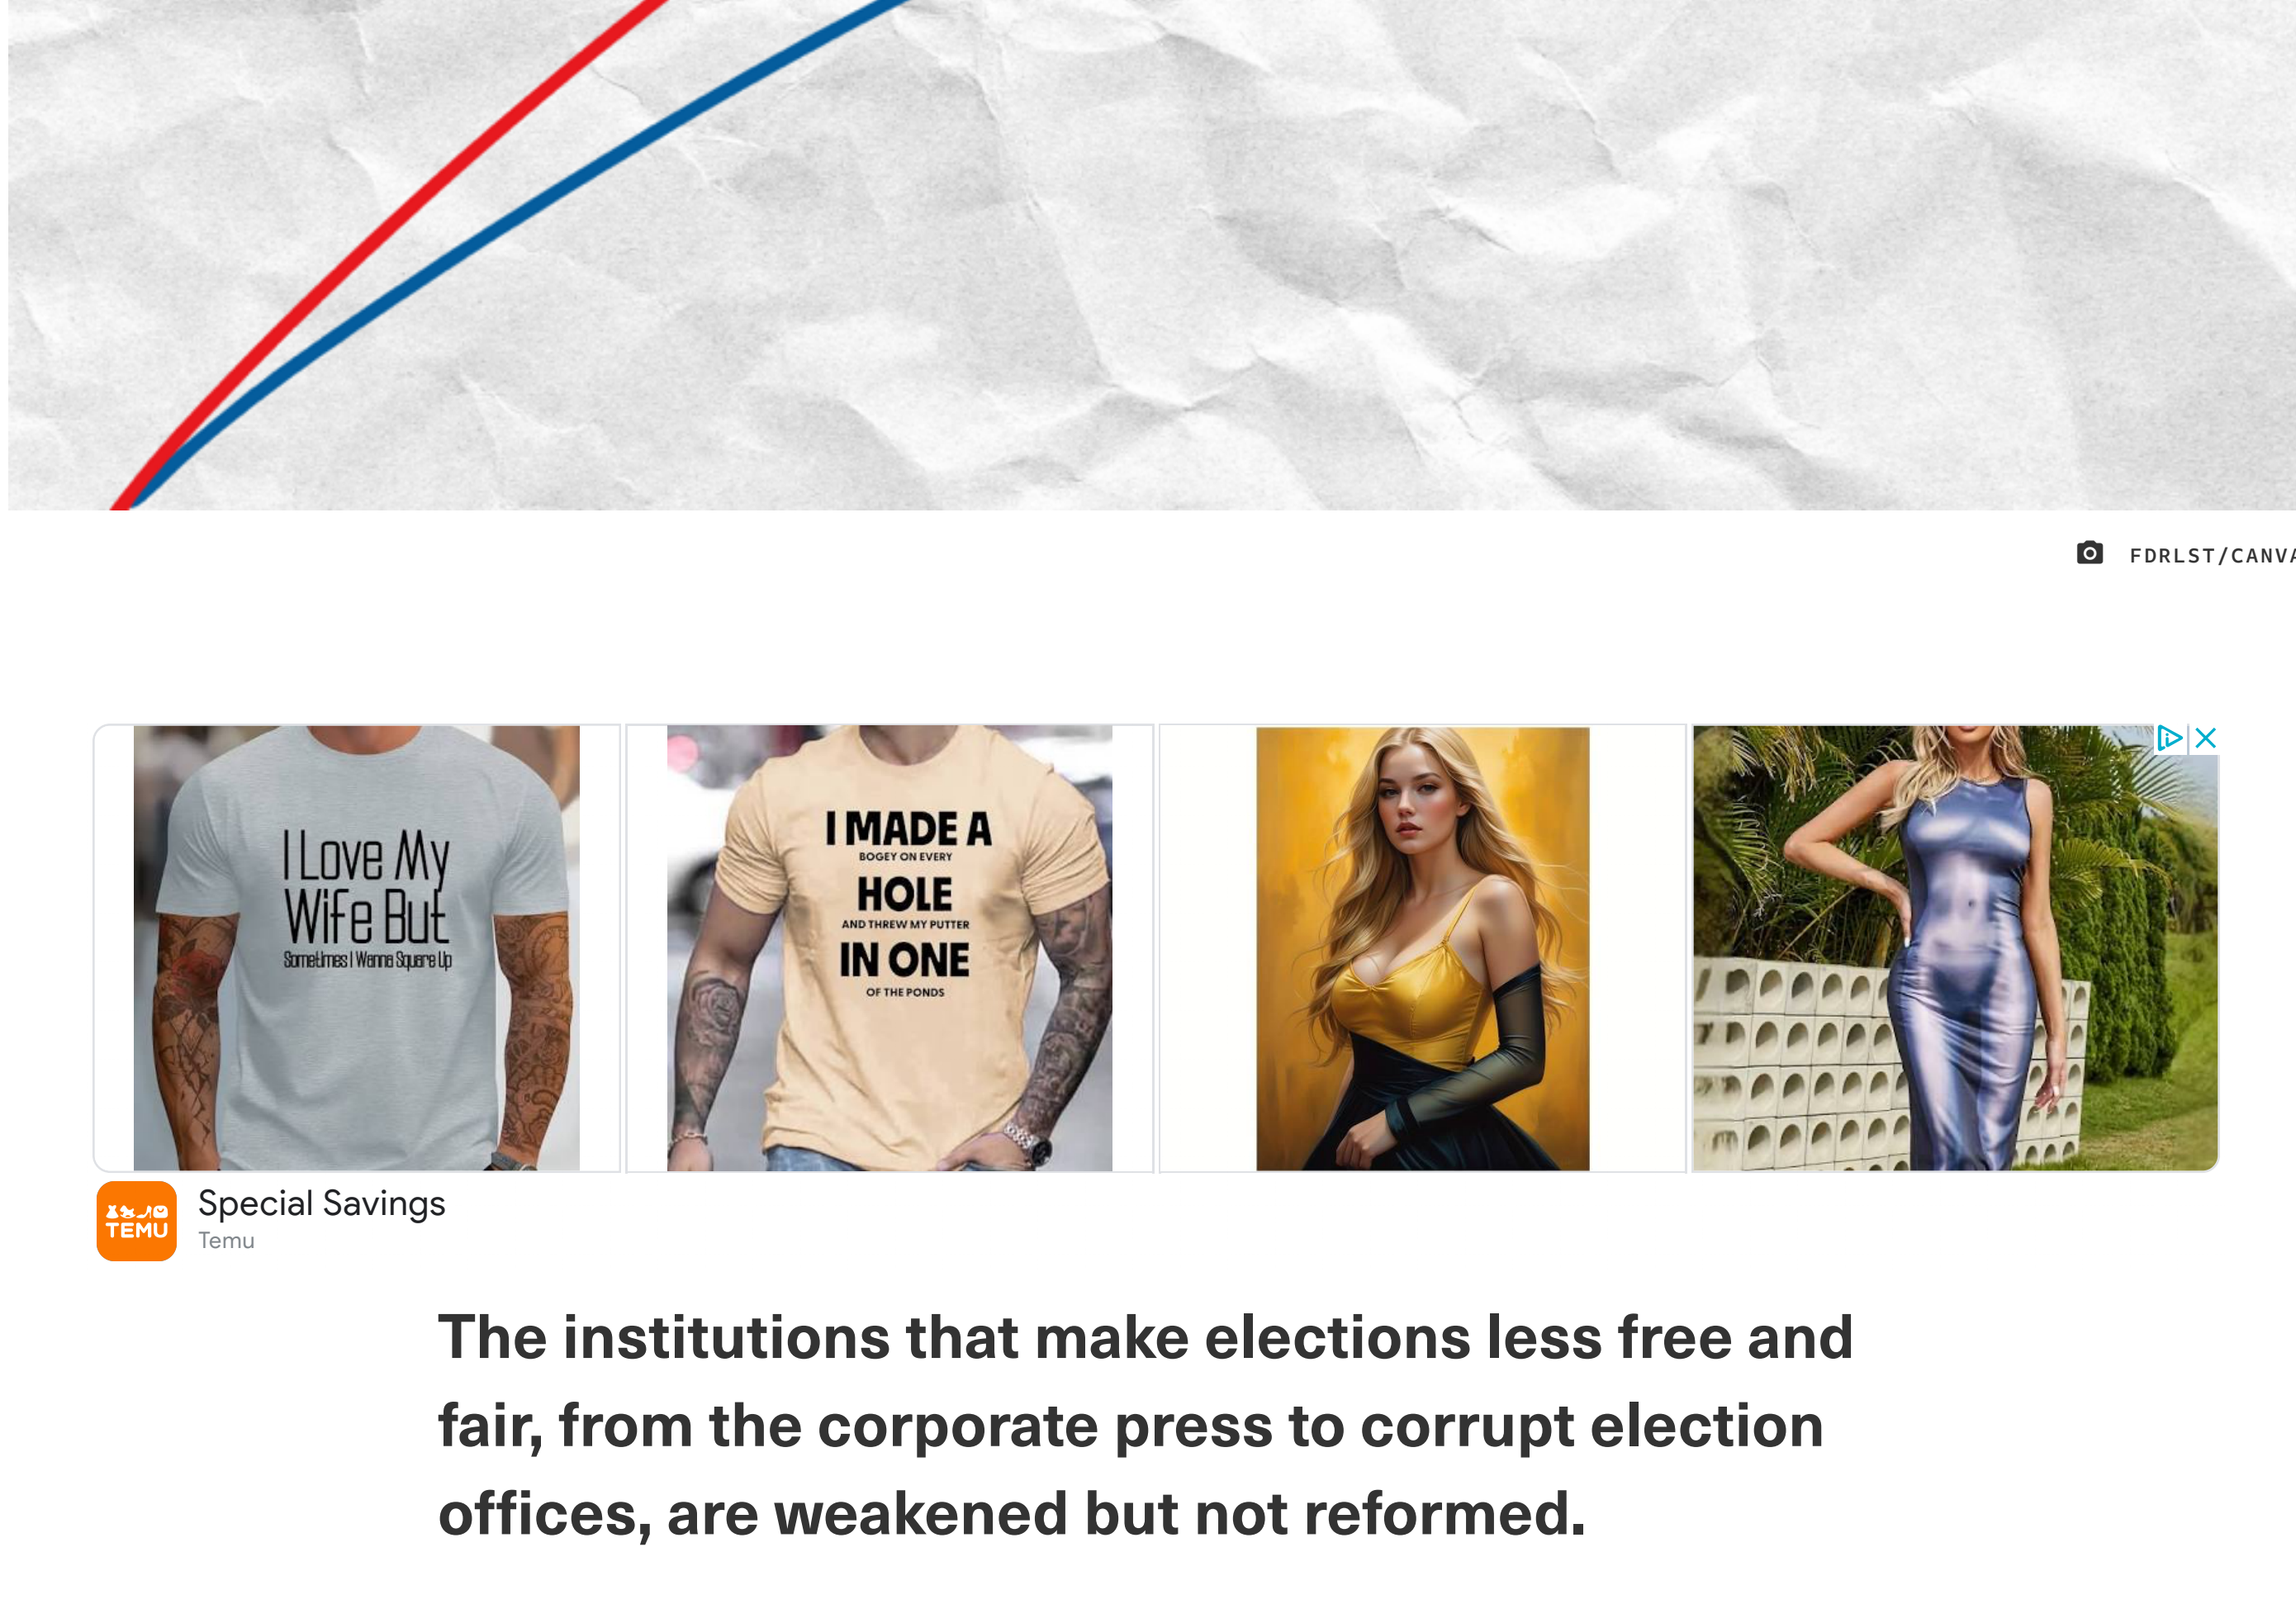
FDRLST/CANVA

I Love My Wife But Sometimes I Wanna Square Up

I MADE A BOGEY ON EVERY HOLE AND THREW MY PUTTER IN ONE OF THE PONDS

TEMU

Special Savings

Temu

The institutions that make elections less free and fair, from the corporate press to corrupt election offices, are weakened but not reformed.